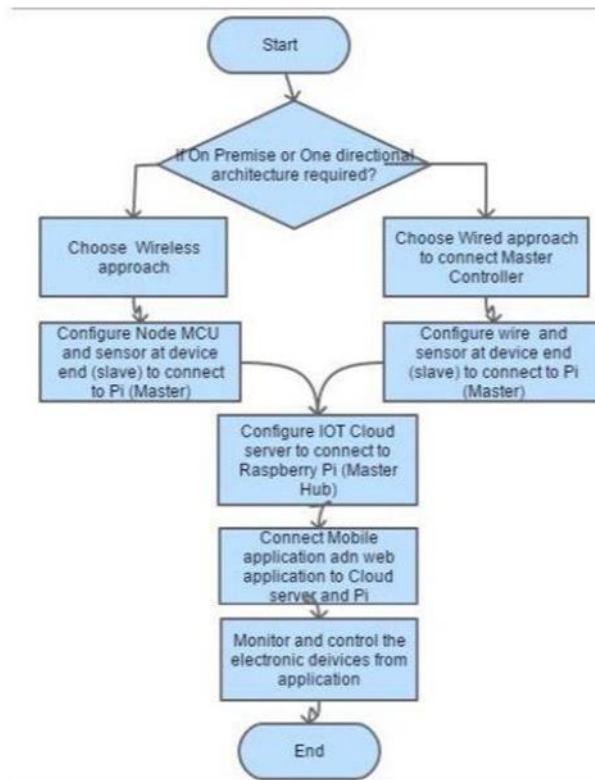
Start

If On Premise or One directional architecture required?

Choose Wireless approach

Choose Wired approach to connect Master Controller

Configure Node MCU and sensor at device end (slave) to connect to Pi (Master)

Configure wire and sensor at device end (slave) to connect to Pi (Master)

Configure IOT Cloud server to connect to Raspberry Pi (Master Hub)

Connect Mobile application adn web application to Cloud server and Pi

Monitor and control the electronic deivices from application

End